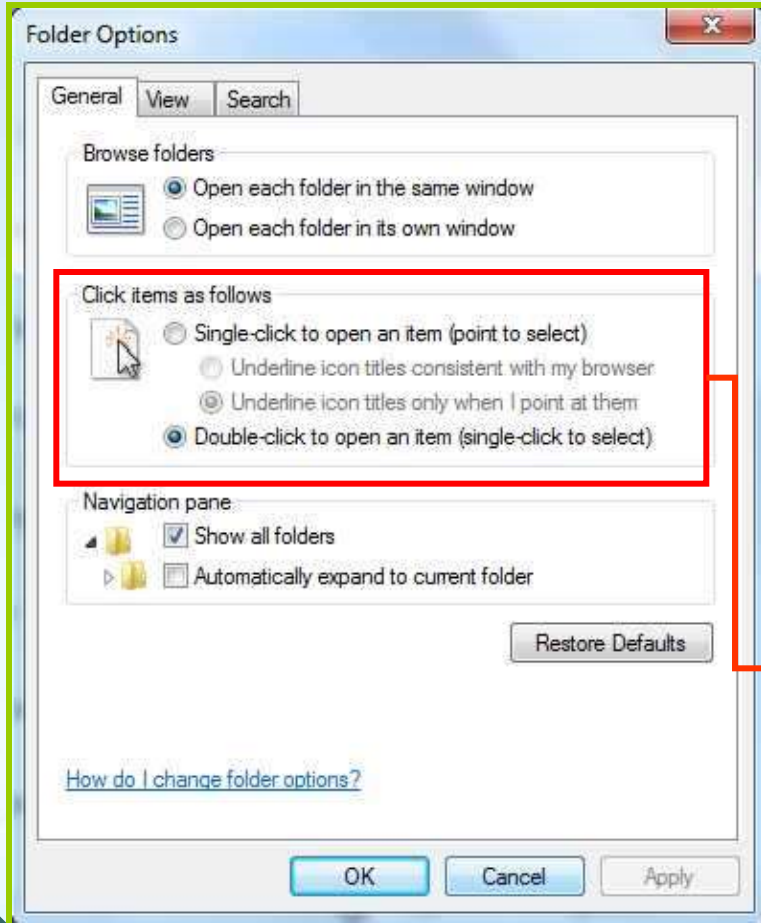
Folder Options

General
View
Search

Browse folders

Open each folder in the same window

Open each folder in its own window

Click items as follows

Single-click to open an item (point to select)

Underline icon titles consistent with my browser

Underline icon titles only when I point at them

Double-click to open an item (single-click to select)

Navigation pane

Show all folders

Automatically expand to current folder

Restore Defaults

How do I change folder options?

OK
Cancel
Apply